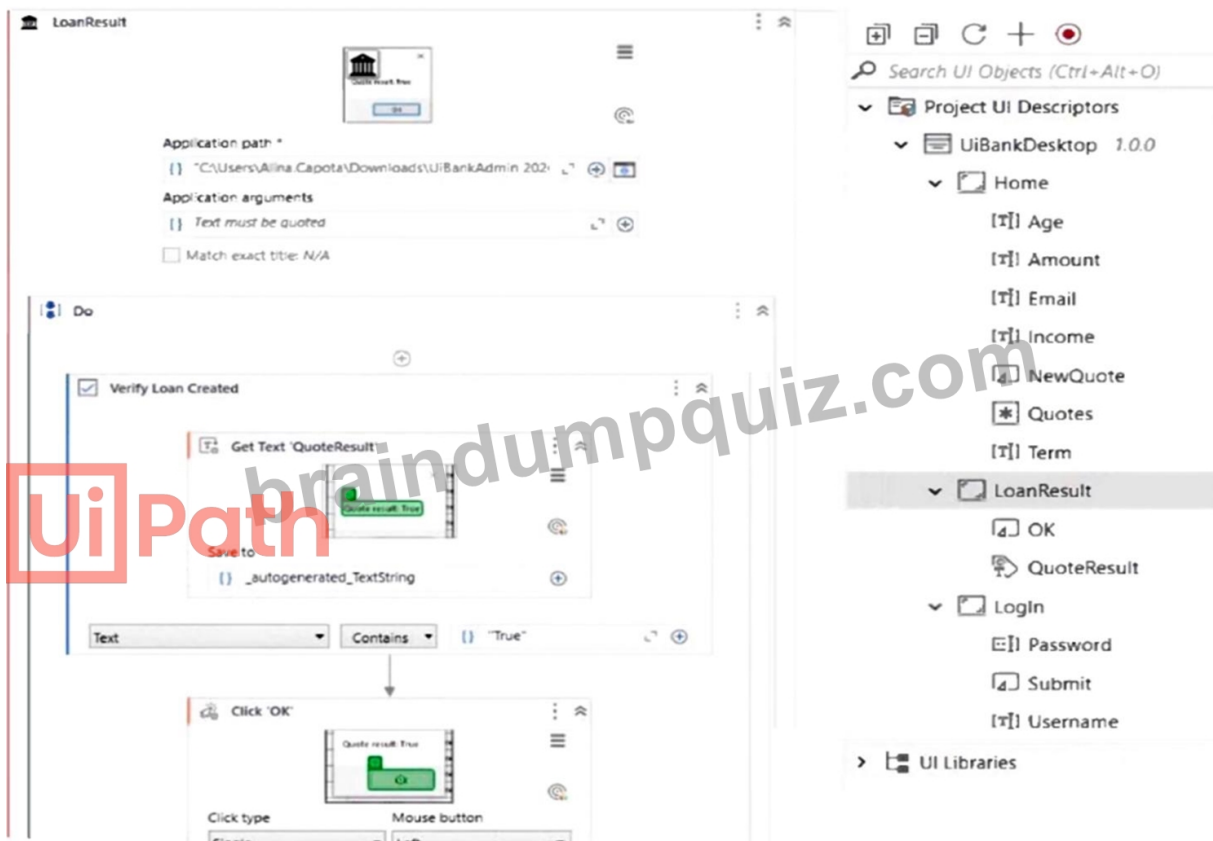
LoanResult

Quote result: True
OK

Application path *
"C:\Users\Alina.Capota\Downloads\UiBankAdmin 202
Application arguments
Text must be quoted
Match exact title: N/A

Do

Verify Loan Created

Get Text 'QuoteResult'
Quote result: True
Save to
_autogenerated_TextString

Text
Contains
"True"

Click 'OK'
Quote result: True
Click type
Mouse button

Search UI Objects (Ctrl+Alt+O)
Project UI Descriptors
UiBankDesktop 1.0.0
Home
Age
Amount
Email
Income
NewQuote
Quotes
Term
LoanResult
OK
QuoteResult
LogIn
Password
Submit
Username
UI Libraries

braindumpquiz.com

UiPath